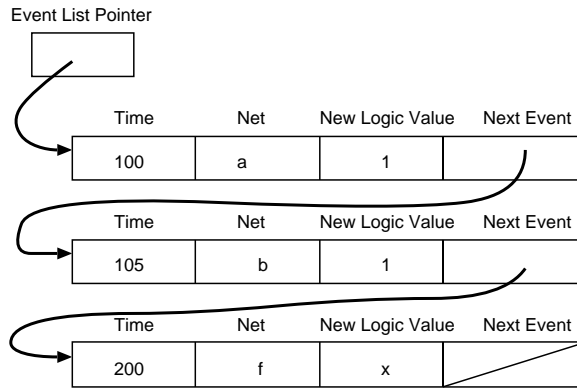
Event List Pointer

| Time | Net | New Logic Value | Next Event |
|---|---|---|---|
| 100 | a | 1 | |

| Time | Net | New Logic Value | Next Event |
|---|---|---|---|
| 105 | b | 1 | |

| Time | Net | New Logic Value | Next Event |
|---|---|---|---|
| 200 | f | x | |